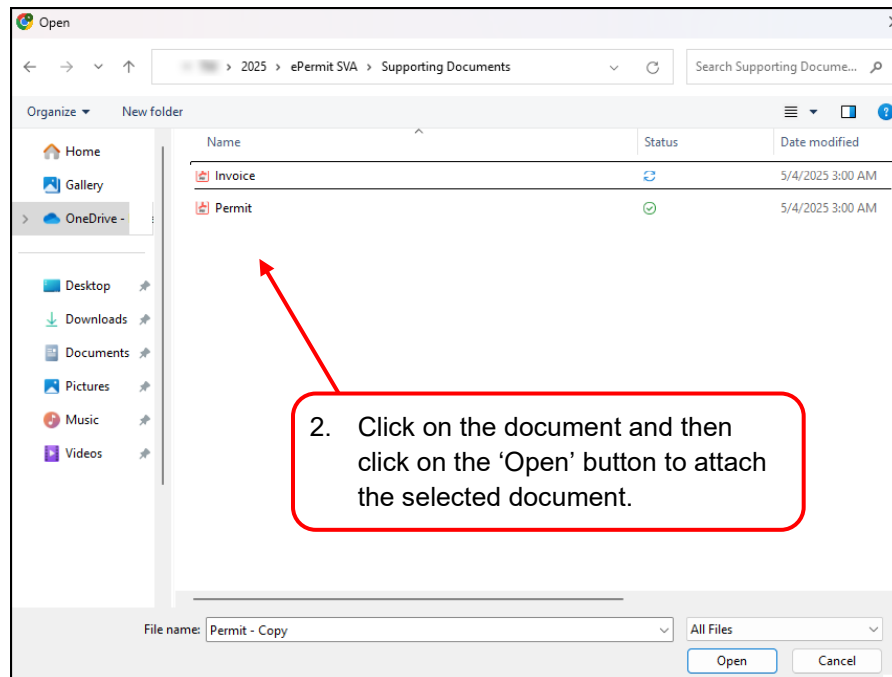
Open

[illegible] > 2025 > ePermit SVA > Supporting Documents

Search Supporting Docume...

Organize ▾ New folder

Home
Gallery
OneDrive - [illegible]

Desktop
Downloads
Documents
Pictures
Music
Videos

| Name | Status | Date modified |
|---|---|---|
| Invoice | | 5/4/2025 3:00 AM |
| Permit | | 5/4/2025 3:00 AM |

2. Click on the document and then click on the 'Open' button to attach the selected document.

File name: Permit - Copy

All Files

Open Cancel